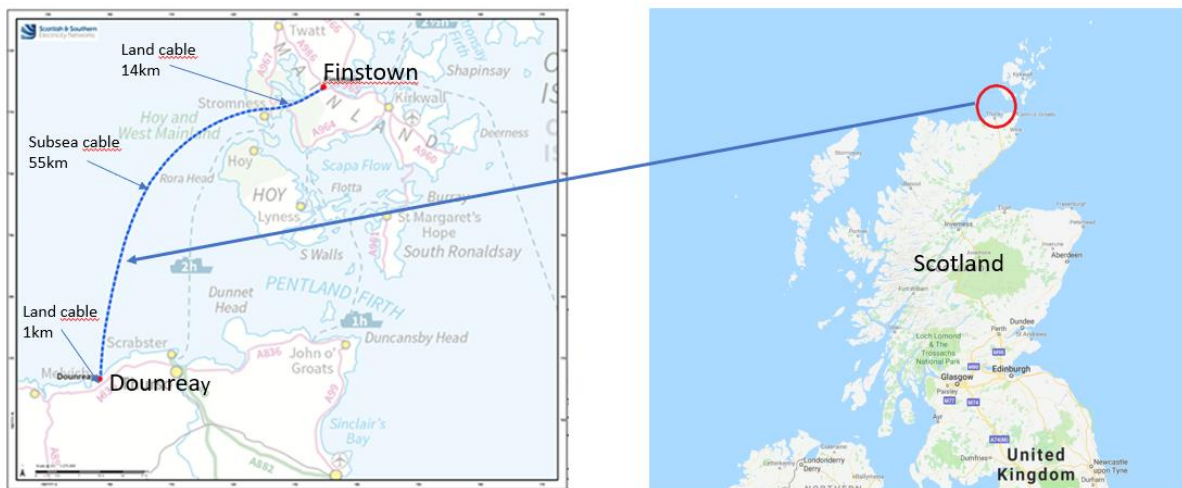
Scottish & Southern Electricity Networks

Land cable 14km

Finstown

Twatt

Shapinsay

Stromness

Kirkwall

MAINLAND

Deerness

Hoy and West Mainland

Subsea cable 55km

Hoy

Scapa Flow

HOY

Flotta

Burray

Rora Head

Lyness

St Margaret's Hope

South Ronaldsay

S Walls

2h

PENTLAND FIRTH

Dunnet Head

1h

Duncansby Head

Land cable 1km

Scrabster

John o' Groats

Dounreay

Dounreay

Sinclair's Bay

A836

A99

A882

A967

A986

A964

A960

A961

Scotland

Inverness

Aberdeen

Fort William

Dundee

Perth

Loch Lomond & The Trossachs National Park

Glasgow

Edinburgh

Paisley

Ayr

Dumfries

Newcastle upon Tyne

Londonderry Derry

United Kingdom